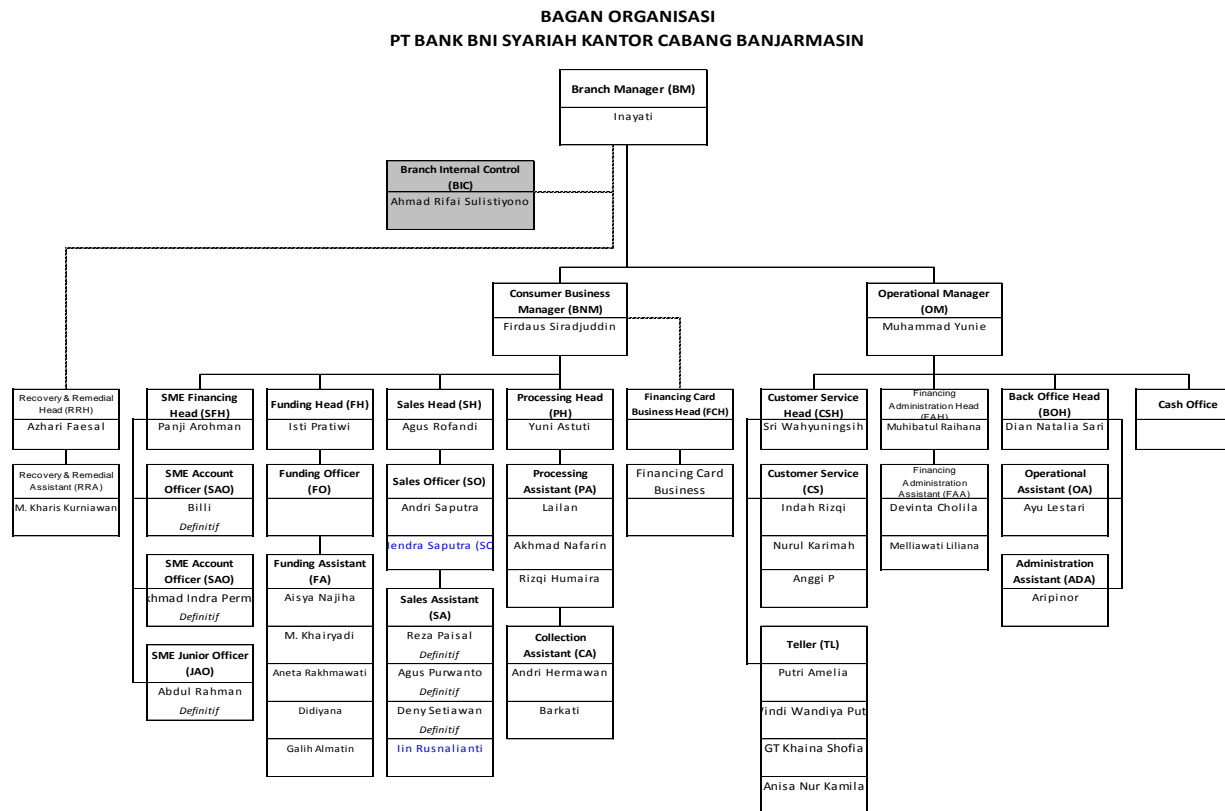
BAGAN ORGANISASI
PT BANK BNI SYARIAH KANTOR CABANG BANJARMASIN

Branch Manager (BM)
Inayati

Branch Internal Control (BIC)
Ahmad Rifai Sulistiyono

Consumer Business Manager (BNM)
Firdaus Siradjuddin

Operational Manager (OM)
Muhammad Yunie

Recovery & Remedial Head (RRH)
Azhari Faesal

Recovery & Remedial Assistant (RRA)
M. Kharis Kurniawan

SME Financing Head (SFH)
Panji Arohman

SME Account Officer (SAO)
Billi
Definitif

SME Account Officer (SAO)
hmad Indra Perm
Definitif

SME Junior Officer (JAO)
Abdul Rahman
Definitif

Funding Head (FH)
Isti Pratiwi

Funding Officer (FO)

Funding Assistant (FA)
Aisya Najiha
M. Khairyadi
Aneta Rakhmawati
Didiyana
Galih Almatin

Sales Head (SH)
Agus Rofandi

Sales Officer (SO)
Andri Saputra
lendra Saputra (SO

Sales Assistant (SA)
Reza Paisal
Definitif
Agus Purwanto
Definitif
Deny Setiawan
Definitif
Iin Rusnalianti

Processing Head (PH)
Yuni Astuti

Processing Assistant (PA)
Lailan
Akhmad Nafarin
Rizqi Humaira

Collection Assistant (CA)
Andri Hermawan
Barkati

Financing Card Business Head (FCH)

Financing Card Business

Customer Service Head (CSH)
Sri Wahyuningsih

Customer Service (CS)
Indah Rizqi
Nurul Karimah
Anggi P

Teller (TL)
Putri Amelia
Vindi Wandiya Put
GT Khaina Shofia
Anisa Nur Kamila

Financing Administration Head (FAH)
Muhibatul Raihana

Financing Administration Assistant (FAA)
Devinta Cholila
Melliawati Liliana

Back Office Head (BOH)
Dian Natalia Sari

Operational Assistant (OA)
Ayu Lestari

Administration Assistant (ADA)
Aripinor

Cash Office